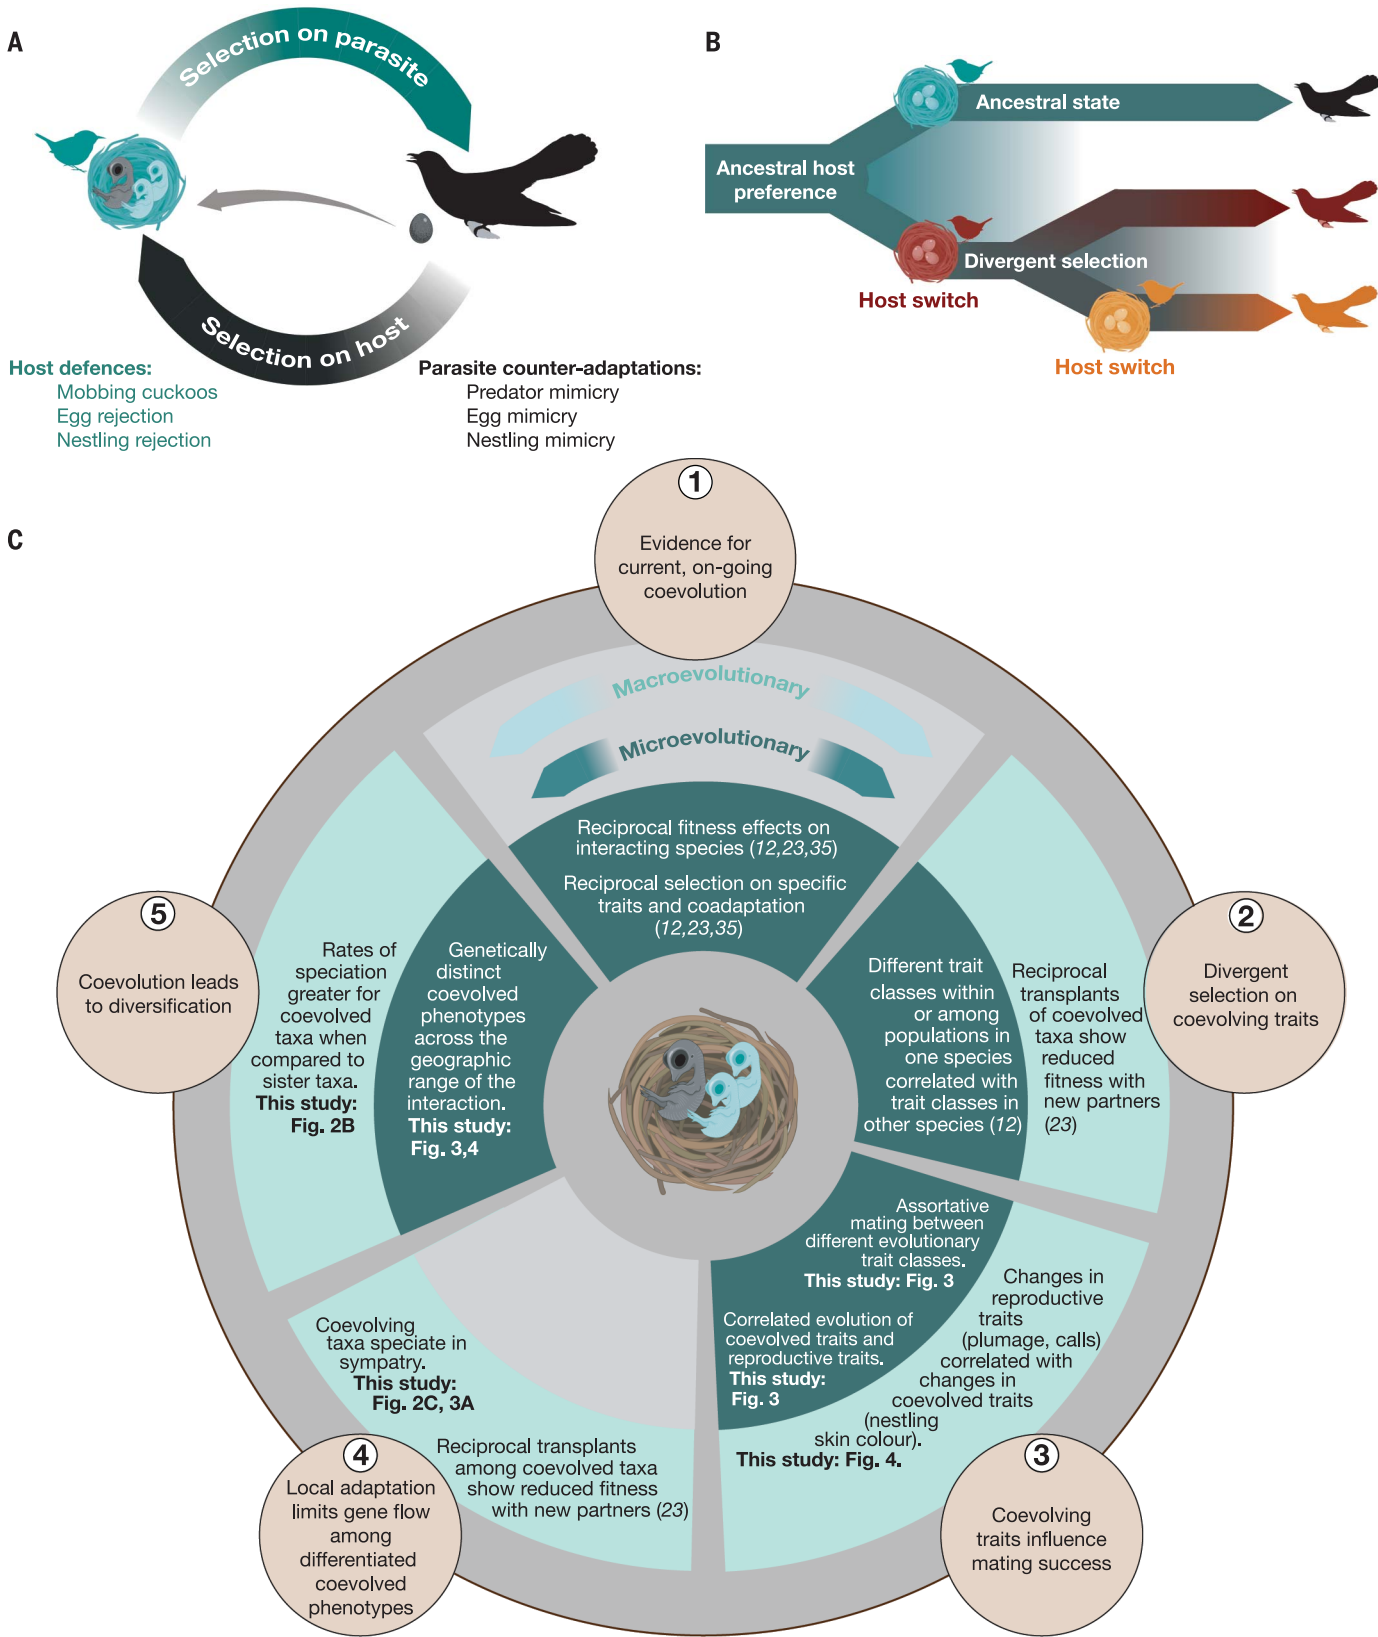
A

Selection on parasite

Selection on host

Host defences:
Mobbing cuckoos
Egg rejection
Nestling rejection

Parasite counter-adaptations:
Predator mimicry
Egg mimicry
Nestling mimicry

B

Ancestral state

Ancestral host preference

Divergent selection

Host switch

Host switch

C

1
Evidence for current, on-going coevolution

Macroevolutionary

Microevolutionary

Reciprocal fitness effects on interacting species (12,23,35)

Reciprocal selection on specific traits and coadaptation (12,23,35)

2
Divergent selection on coevolving traits

Different trait classes within or among populations in one species correlated with trait classes in other species (12)

Reciprocal transplants of coevolved taxa show reduced fitness with new partners (23)

3
Coevolving traits influence mating success

Assortative mating between different evolutionary trait classes. **This study: Fig. 3**

Correlated evolution of coevolved traits and reproductive traits. **This study: Fig. 3**

Changes in reproductive traits (plumage, calls) correlated with changes in coevolved traits (nestling skin colour). **This study: Fig. 4.**

4
Local adaptation limits gene flow among differentiated coevolved phenotypes

Coevolving taxa speciate in sympatry. **This study: Fig. 2C, 3A**

Reciprocal transplants among coevolved taxa show reduced fitness with new partners (23)

5
Coevolution leads to diversification

Rates of speciation greater for coevolved taxa when compared to sister taxa. **This study: Fig. 2B**

Genetically distinct coevolved phenotypes across the geographic range of the interaction. **This study: Fig. 3,4**